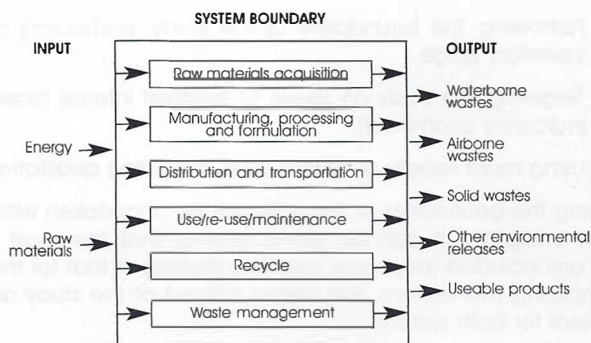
SYSTEM BOUNDARY

INPUT

Energy

Raw materials

Raw materials acquisition

Manufacturing, processing and formulation

Distribution and transportation

Use/re-use/maintenance

Recycle

Waste management

OUTPUT

Waterborne wastes

Airborne wastes

Solid wastes

Other environmental releases

Useable products